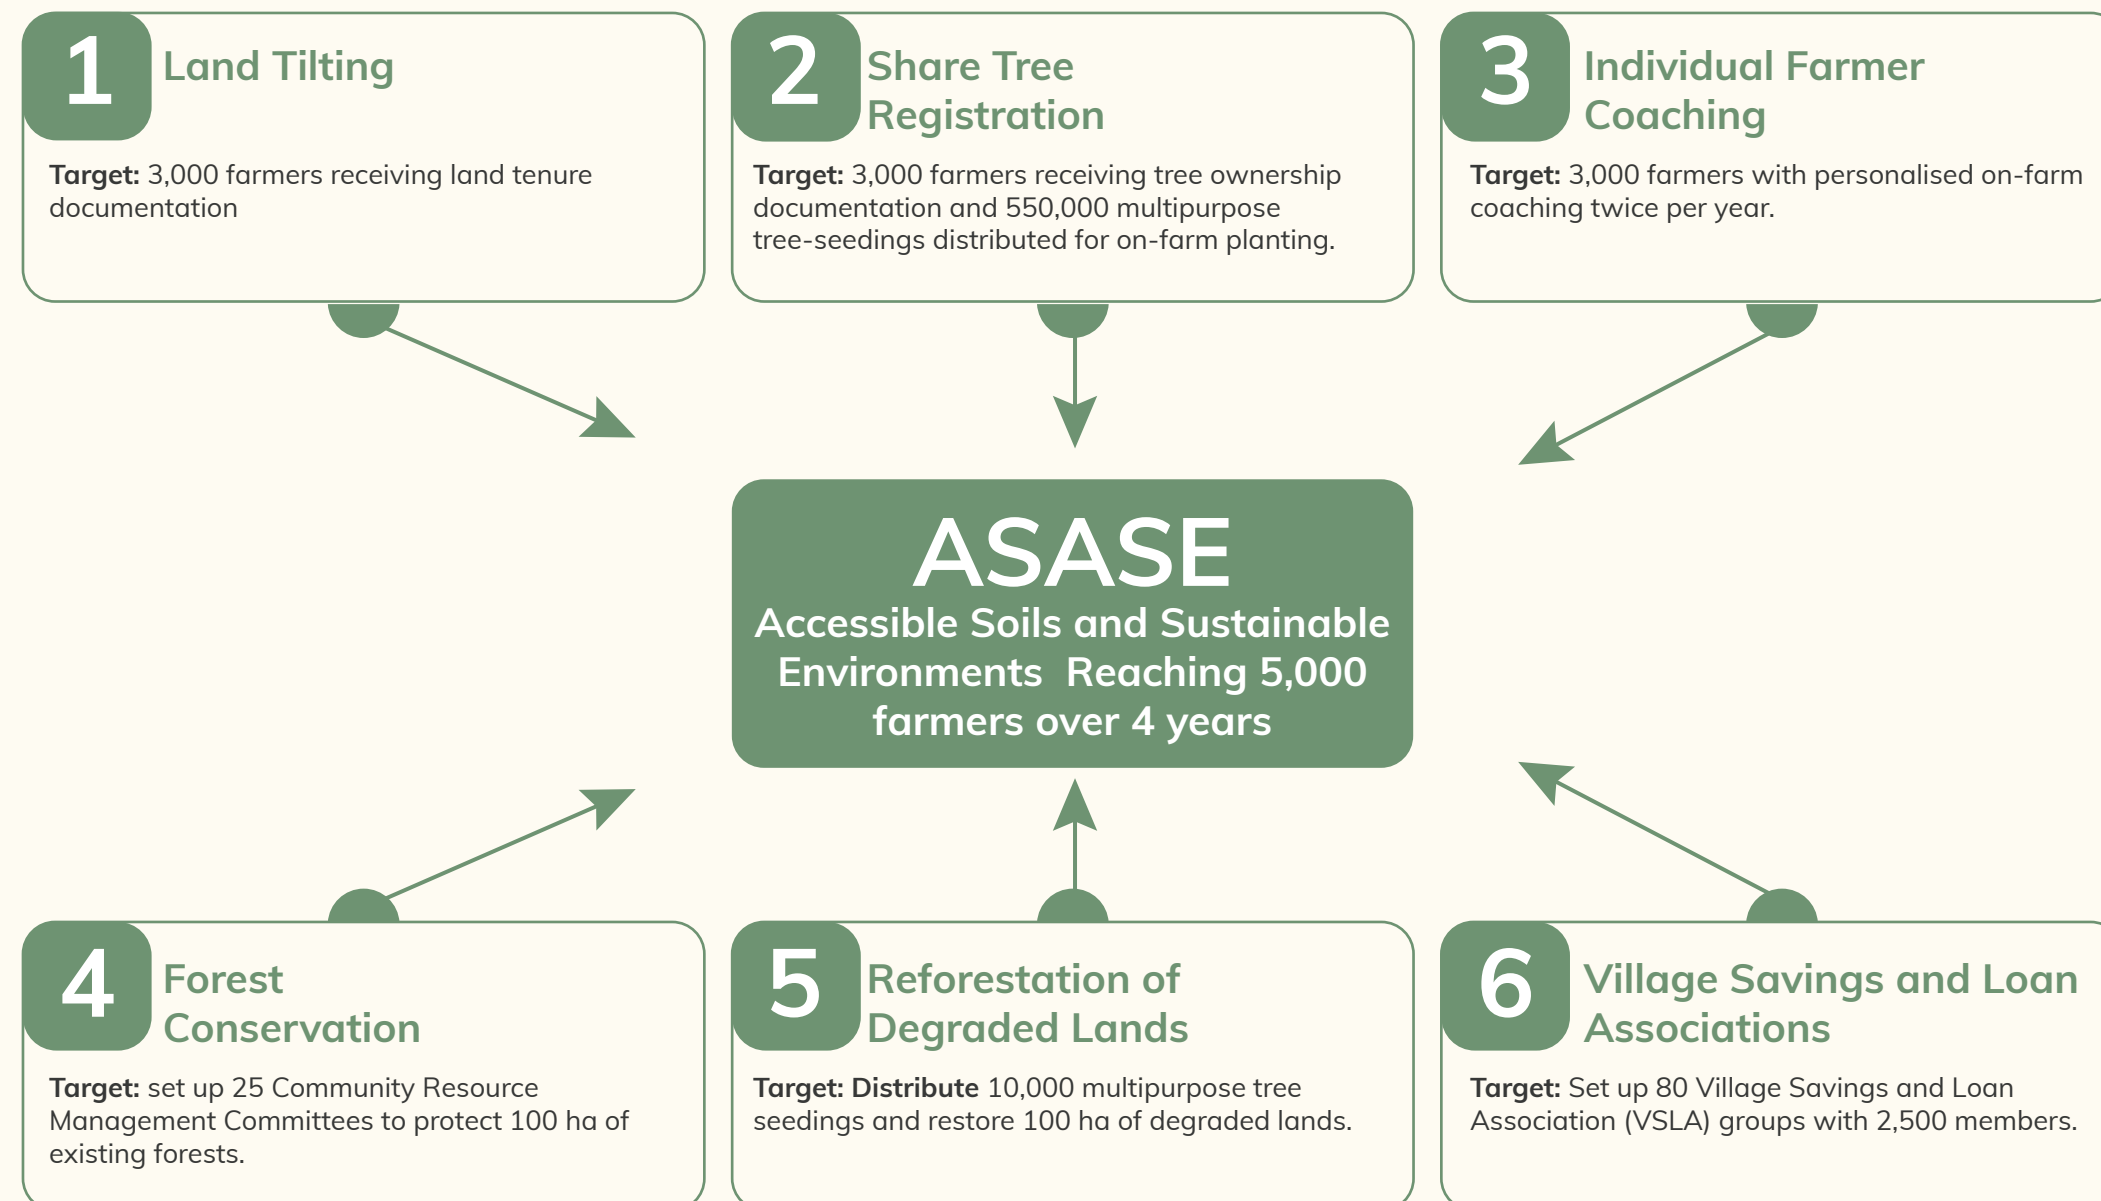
1 Land Tilting

**Target:** 3,000 farmers receiving land tenure documentation

2 Share Tree Registration

**Target:** 3,000 farmers receiving tree ownership documentation and 550,000 multipurpose tree-seedings distributed for on-farm planting.

3 Individual Farmer Coaching

**Target:** 3,000 farmers with personalised on-farm coaching twice per year.

ASASE
Accessible Soils and Sustainable Environments Reaching 5,000 farmers over 4 years

4 Forest Conservation

**Target:** set up 25 Community Resource Management Committees to protect 100 ha of existing forests.

5 Reforestation of Degraded Lands

**Target: Distribute** 10,000 multipurpose tree seedings and restore 100 ha of degraded lands.

6 Village Savings and Loan Associations

**Target:** Set up 80 Village Savings and Loan Association (VSLA) groups with 2,500 members.